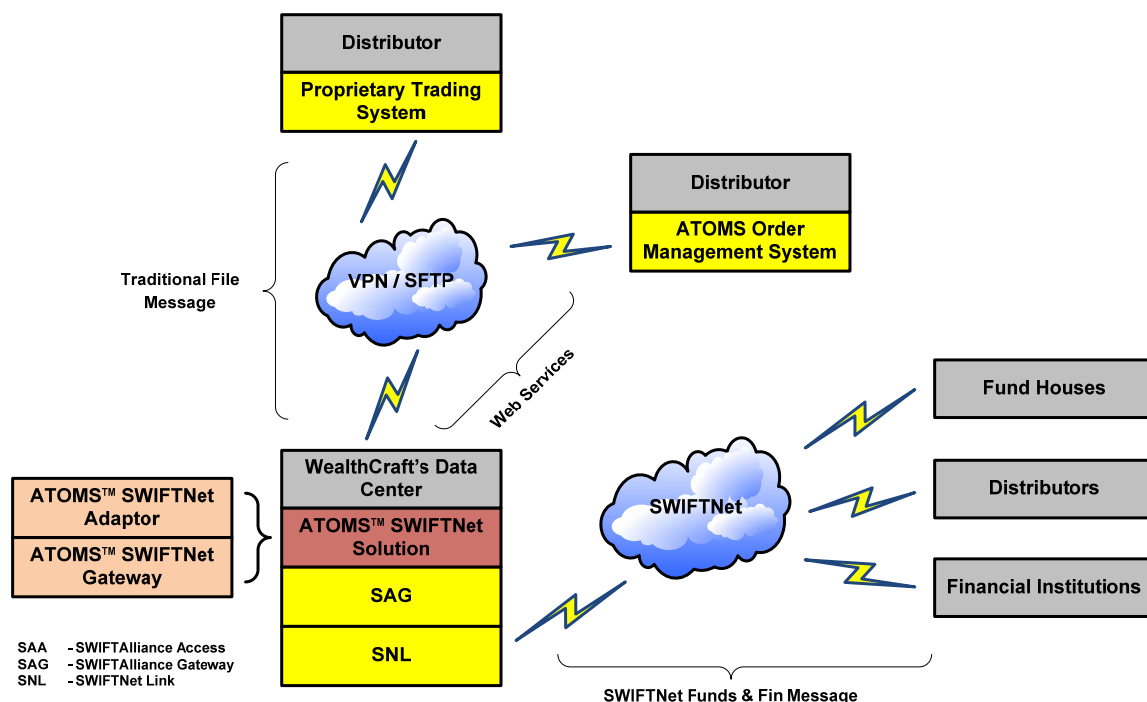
Distributor

Proprietary Trading System

Distributor

ATOMS Order Management System

Traditional File Message

VPN / SFTP

Web Services

Fund Houses

Distributors

Financial Institutions

SWIFTNet

WealthCraft's Data Center

ATOMS™ SWIFTNet Solution

SAG

SNL

ATOMS™ SWIFTNet Adaptor

ATOMS™ SWIFTNet Gateway

SAA - SWIFTAlliance Access
SAG - SWIFTAlliance Gateway
SNL - SWIFTNet Link

SWIFTNet Funds & Fin Message